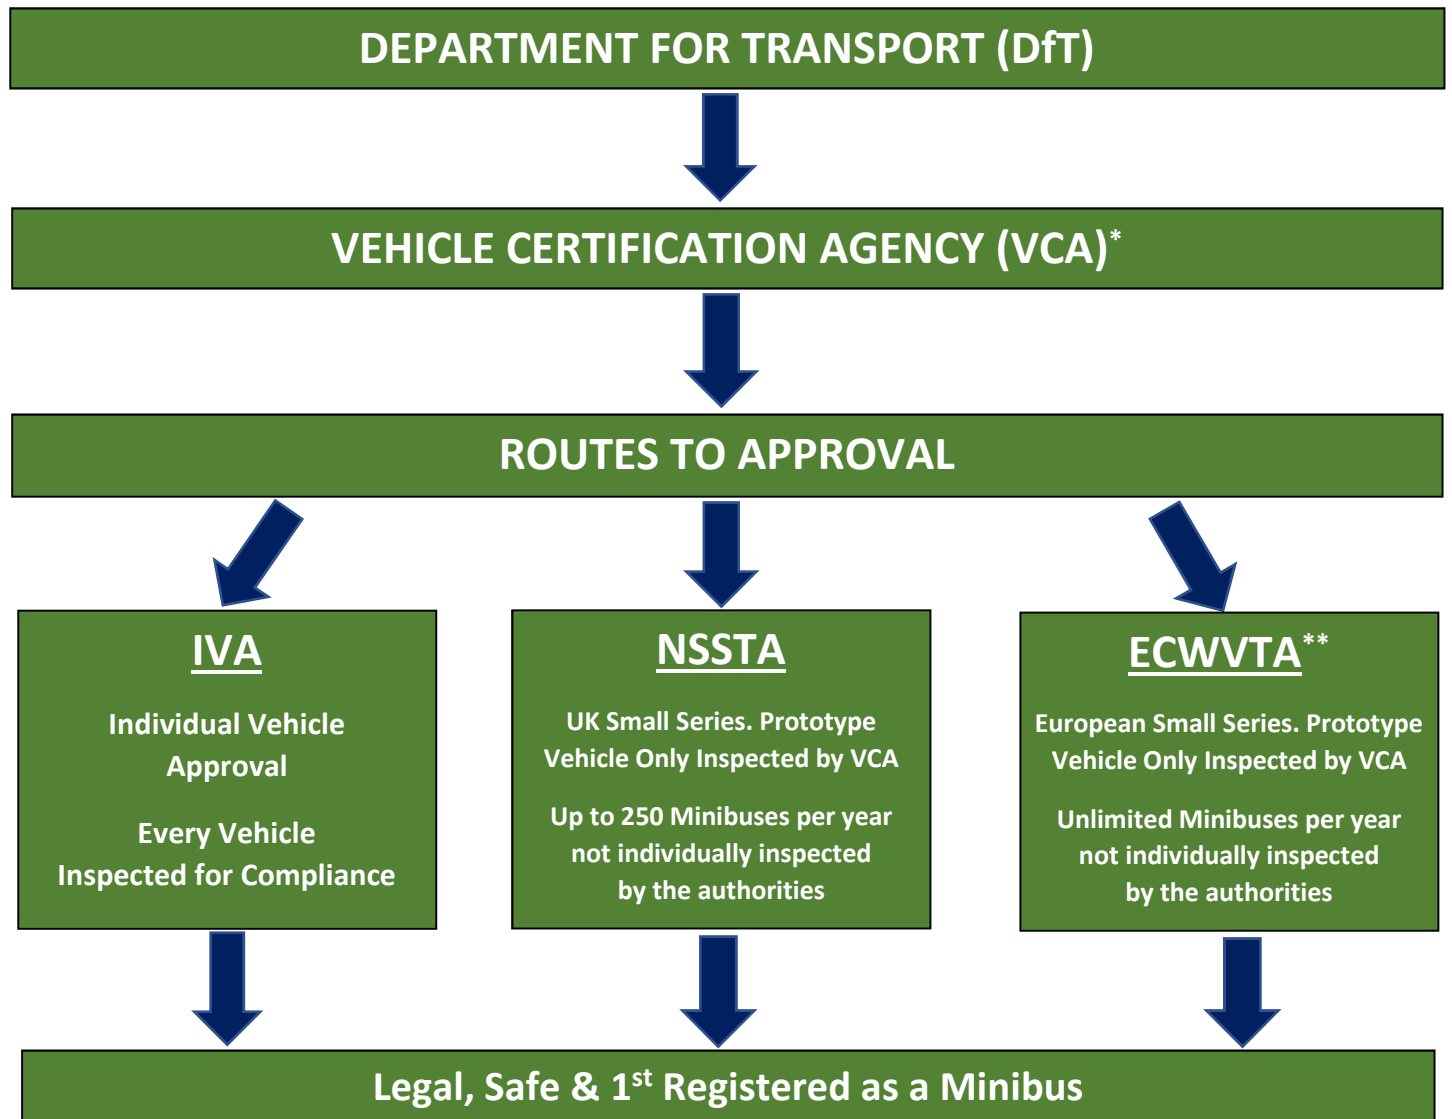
DEPARTMENT FOR TRANSPORT (DfT)

VEHICLE CERTIFICATION AGENCY (VCA)*

ROUTES TO APPROVAL

IVA

Individual Vehicle Approval

Every Vehicle Inspected for Compliance

NSSTA

UK Small Series. Prototype Vehicle Only Inspected by VCA

Up to 250 Minibuses per year not individually inspected by the authorities

ECWVTA**

European Small Series. Prototype Vehicle Only Inspected by VCA

Unlimited Minibuses per year not individually inspected by the authorities

Legal, Safe & 1$^{st}$ Registered as a Minibus